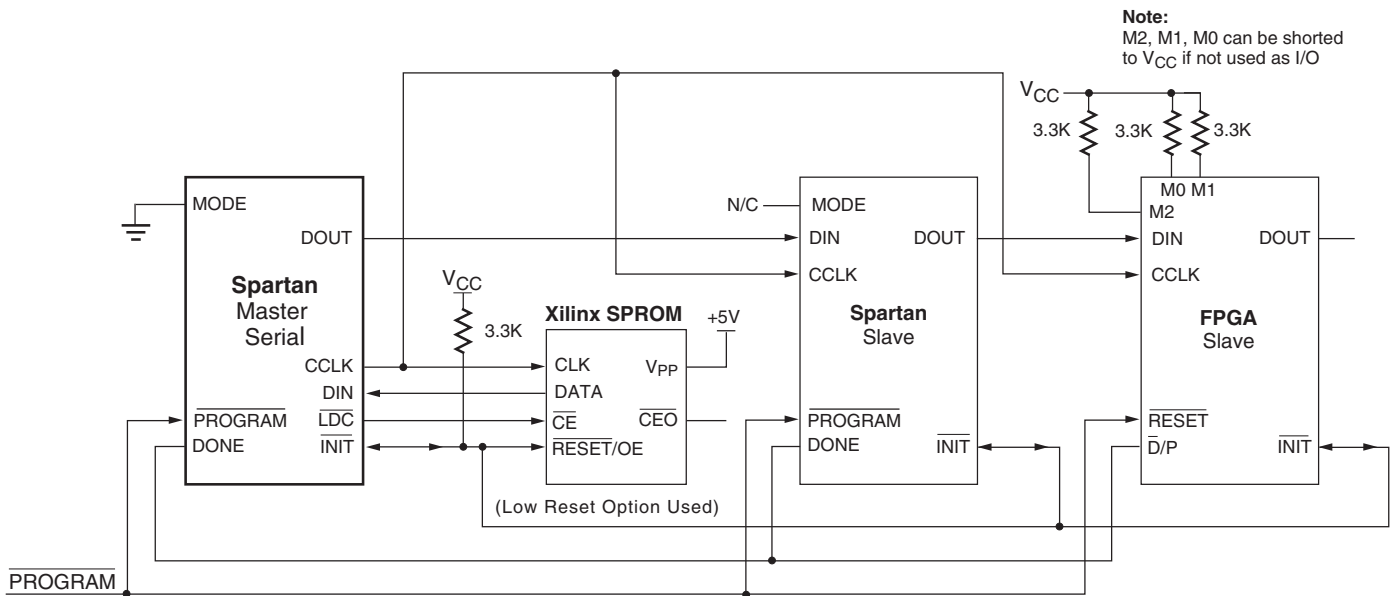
Note:
M2, M1, M0 can be shorted to $V_{CC}$ if not used as I/O

$V_{CC}$

3.3K

3.3K

3.3K

MODE

DOUT

Spartan
Master
Serial

CCLK

DIN

$\overline{PROGRAM}$

$\overline{LDC}$

DONE

$\overline{INIT}$

$V_{CC}$

3.3K

Xilinx SPROM

+5V

CLK

$V_{PP}$

DATA

$\overline{CE}$

$\overline{CEO}$

$\overline{RESET}$/OE

(Low Reset Option Used)

N/C

MODE

DIN

DOUT

CCLK

Spartan
Slave

$\overline{PROGRAM}$

DONE

$\overline{INIT}$

M0 M1

M2

DIN

DOUT

CCLK

FPGA
Slave

$\overline{RESET}$

$\overline{D}$/P

$\overline{INIT}$

$\overline{PROGRAM}$